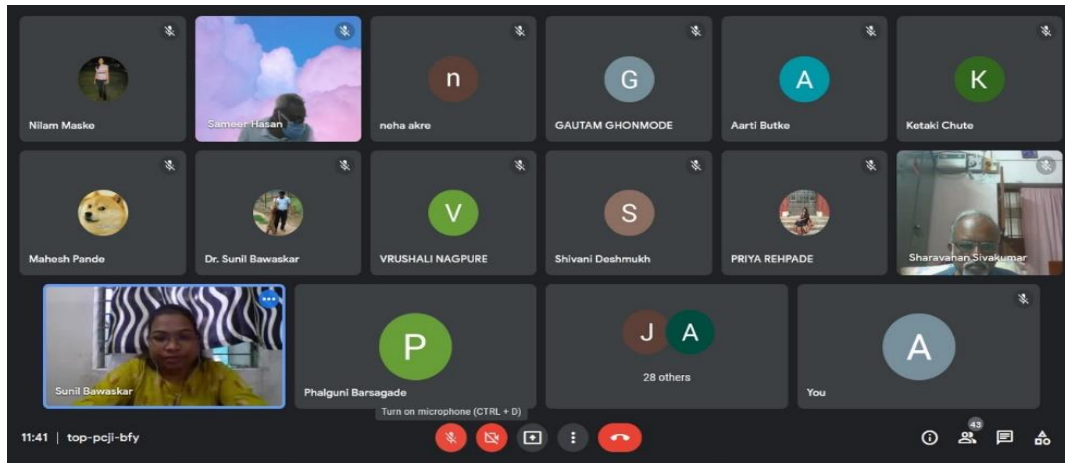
Nilam Maske

Sameer Hasan

n
neha akre

G
GAUTAM GHONMODE

A
Aarti Butke

K
Ketaki Chute

Mahesh Pande

Dr. Sunil Bawaskar

V
VRUSHALI NAGPURE

S
Shivani Deshmukh

PRIYA REHPADE

Sharavanan Sivakumar

Sunil Bawaskar

P
Phalguni Barsagade

J A
28 others

A
You

Turn on microphone (CTRL + D)

11:41 | top-pcji-bfy

43